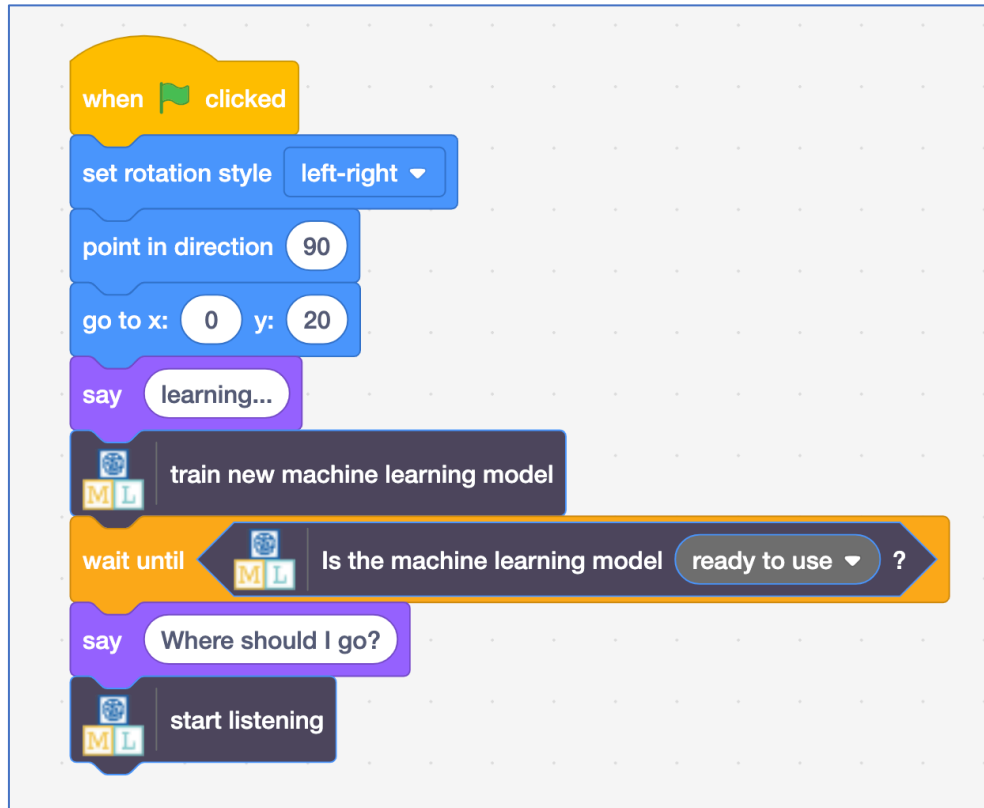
when clicked

set rotation style left-right

point in direction 90

go to x: 0 y: 20

say learning...

M L train new machine learning model

wait until M L Is the machine learning model ready to use ?

say Where should I go?

M L start listening